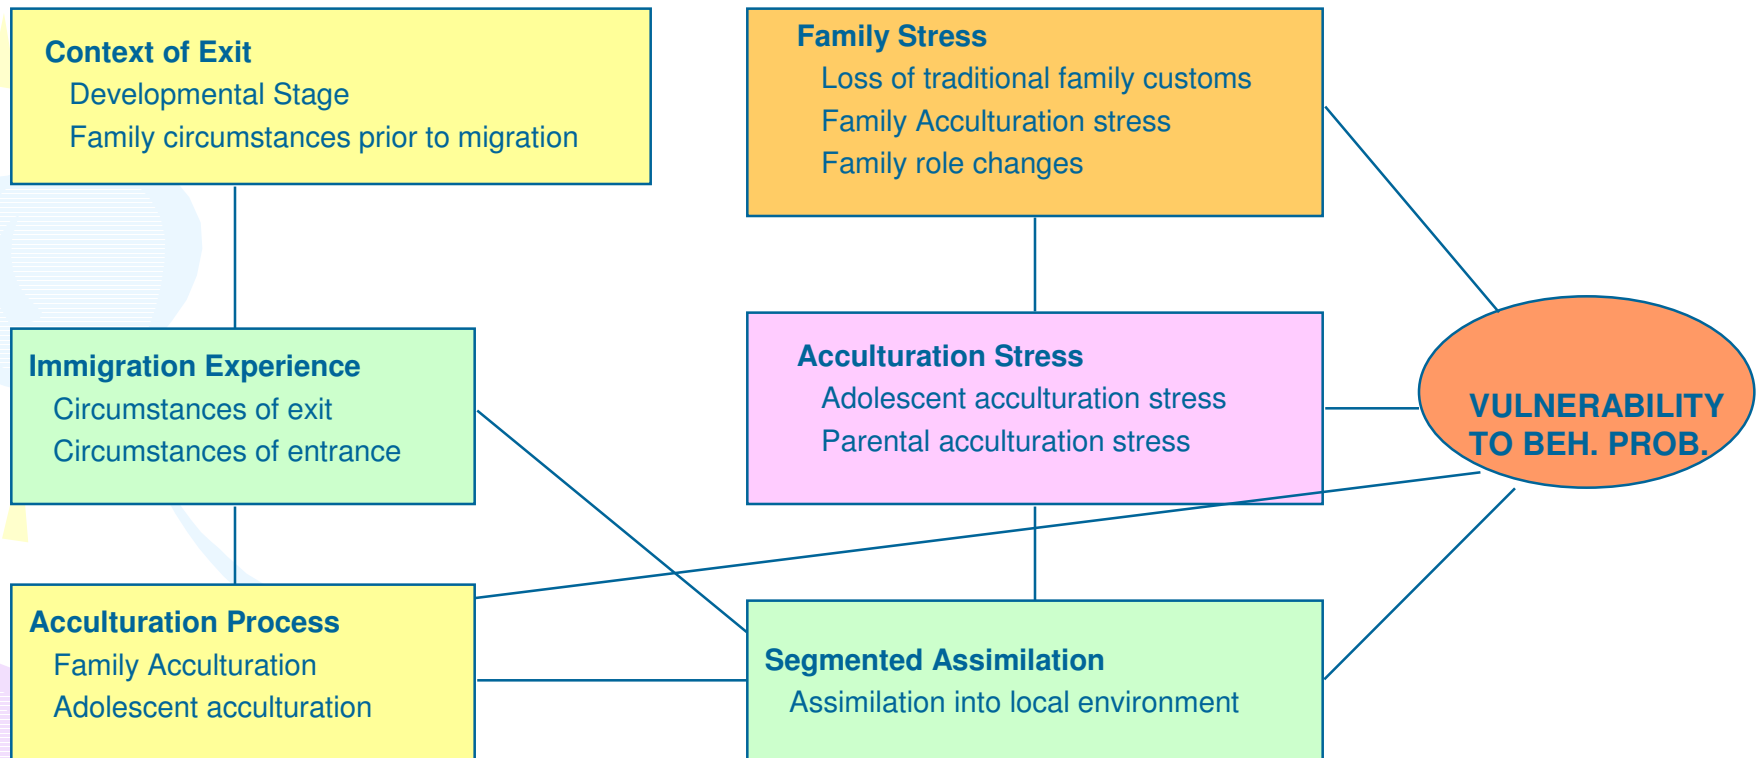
Context of Exit
Developmental Stage
Family circumstances prior to migration

Family Stress
Loss of traditional family customs
Family Acculturation stress
Family role changes

Immigration Experience
Circumstances of exit
Circumstances of entrance

Acculturation Stress
Adolescent acculturation stress
Parental acculturation stress

VULNERABILITY TO BEH. PROB.

Acculturation Process
Family Acculturation
Adolescent acculturation

Segmented Assimilation
Assimilation into local environment